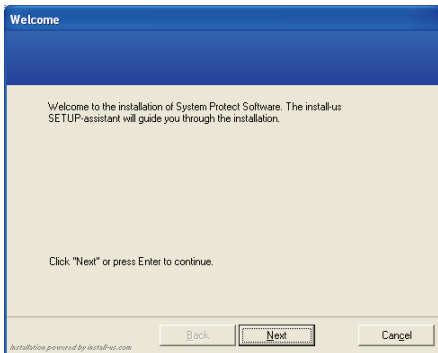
Welcome

Welcome to the installation of System Protect Software. The install-us SETUP-assistant will guide you through the installation.

Click "Next" or press Enter to continue.

Installation powered by install-us.com

Back

Next

Cancel